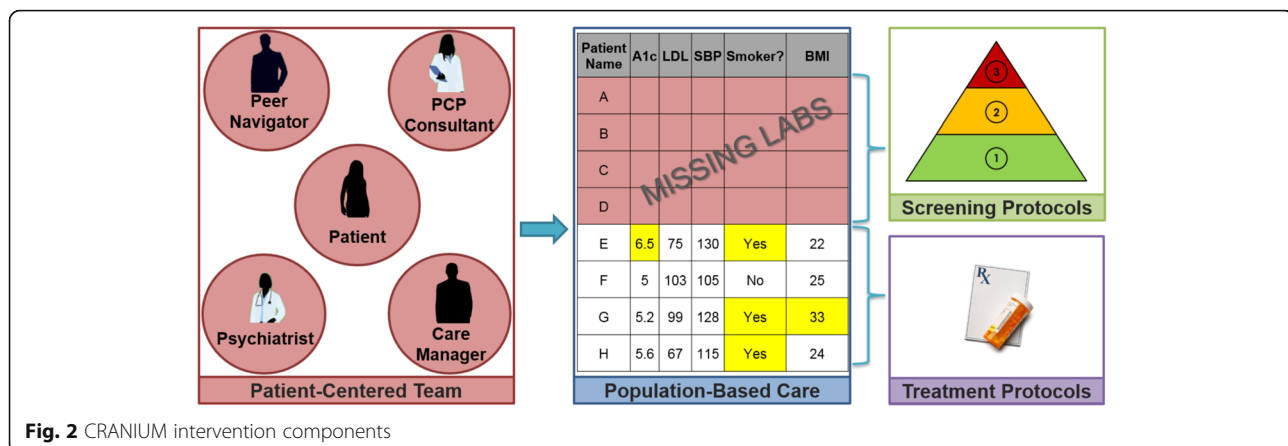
Peer Navigator

PCP Consultant

Patient

Psychiatrist

Care Manager

Patient-Centered Team

| Patient Name | A1c | LDL | SBP | Smoker? | BMI |
|---|---|---|---|---|---|
| A | | | | | |
| B | | | | | |
| C | | | | | |
| D | | | | | |
| E | 6.5 | 75 | 130 | Yes | 22 |
| F | 5 | 103 | 105 | No | 25 |
| G | 5.2 | 99 | 128 | Yes | 33 |
| H | 5.6 | 67 | 115 | Yes | 24 |

MISSING LABS

Population-Based Care

3

2

1

Screening Protocols

Rx

Treatment Protocols

**Fig. 2** CRANIUM intervention components